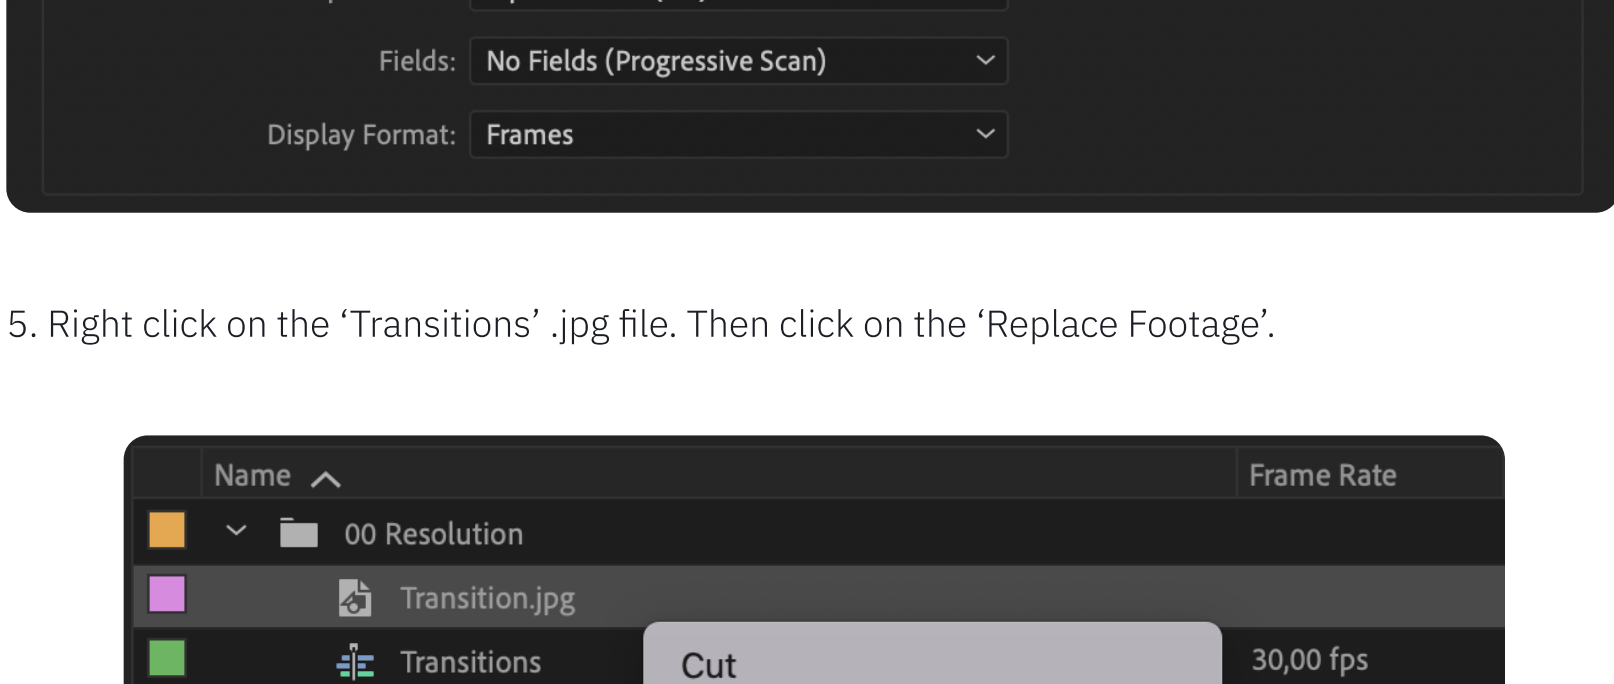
Fields: No Fields (Progressive Scan)

Display Format: Frames

5. Right click on the ‘Transitions’ .jpg file. Then click on the ‘Replace Footage’.

Name

Frame Rate

00 Resolution

Transition.jpg

Transitions

Cut

30,00 fps